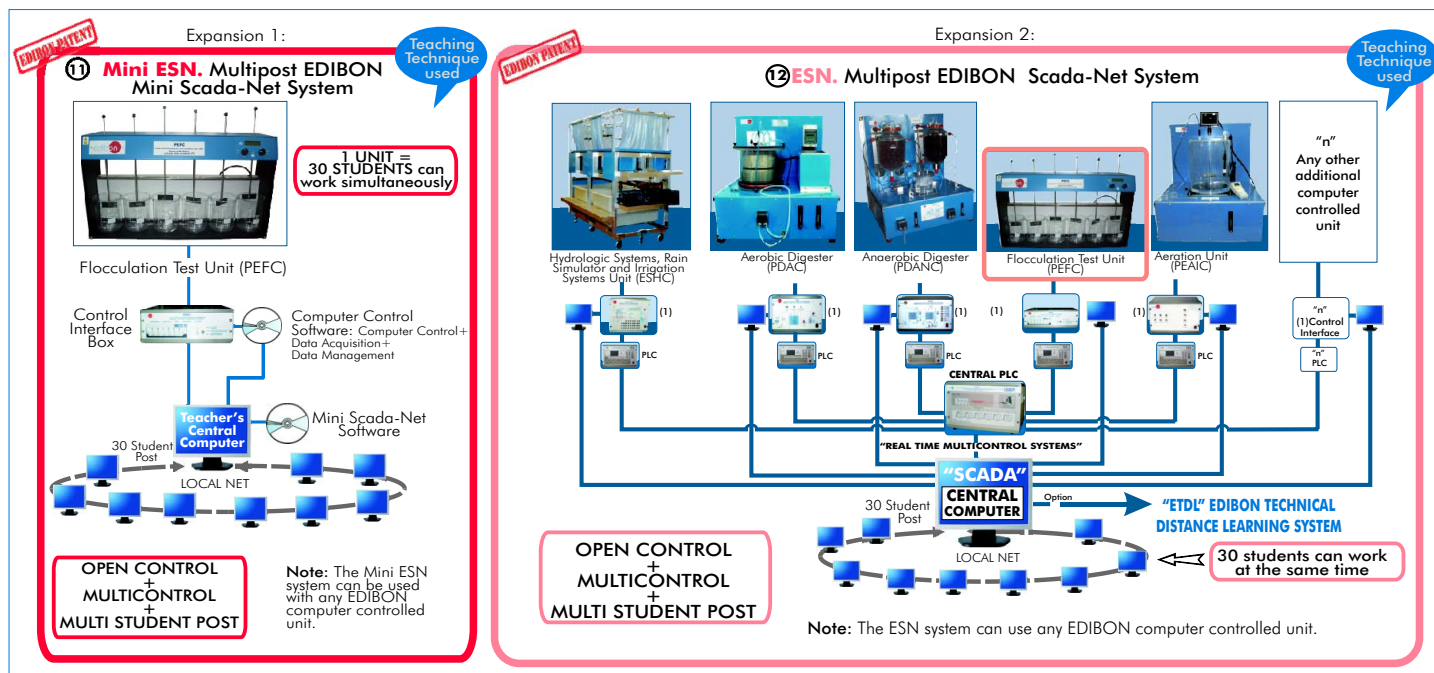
Expansion 1:

EDIBON PATENT

Teaching Technique used

11 Mini ESN. Multipost EDIBON Mini Scada-Net System

1 UNIT = 30 STUDENTS can work simultaneously

Flocculation Test Unit (PEFC)

Control Interface Box

Computer Control Software: Computer Control+ Data Acquisition+ Data Management

Teacher's Central Computer

Mini Scada-Net Software

30 Student Post

LOCAL NET

OPEN CONTROL + MULTICONTROL + MULTI STUDENT POST

Note: The Mini ESN system can be used with any EDIBON computer controlled unit.

Expansion 2:

EDIBON PATENT

Teaching Technique used

12 ESN. Multipost EDIBON Scada-Net System

Hydrologic Systems, Rain Simulator and Irrigation Systems Unit (ESHC)

Aerobic Digester (PDAC)

Anaerobic Digester (PDANC)

Flocculation Test Unit (PEFC)

Aeration Unit (PEAIC)

"n" Any other additional computer controlled unit

(1) (1) (1) (1) (1)

PLC PLC PLC PLC

"n" (1)Control Interface

"n" PLC

CENTRAL PLC

"REAL TIME MULTICONTROL SYSTEMS"

"SCADA" CENTRAL COMPUTER

Option

"ETDL" EDIBON TECHNICAL DISTANCE LEARNING SYSTEM

30 Student Post

LOCAL NET

30 students can work at the same time

OPEN CONTROL + MULTICONTROL + MULTI STUDENT POST

Note: The ESN system can use any EDIBON computer controlled unit.